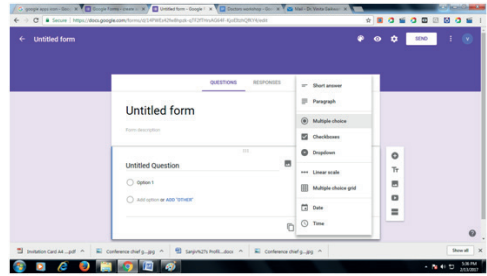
google apps.com - Goo | Google Forms | | Untitled form - Google | Doctoral workshop - Goo | Mail - Dr. Sheela Gaikwad

Secure | https://docs.google.com/forms/d/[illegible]/edit

Untitled form

SEND

QUESTIONS RESPONSES

Untitled form

Form description

Untitled Question

Option 1

Add option or ADD "OTHER"

Short answer
Paragraph
Multiple choice
Checkboxes
Dropdown
Linear scale
Multiple choice grid
Date
Time

Invitation Card A4....pdf | Conference chief g....jpg | Sanjiv%27s Profil....docx | Conference chief g....jpg

Show all

5:36 PM
2/22/2017